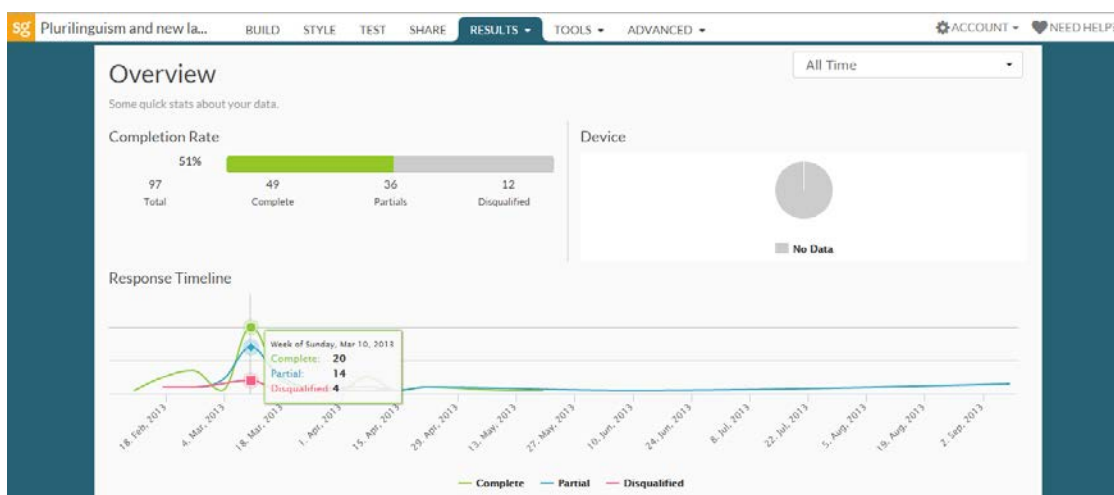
sg Plurilinguism and new la... BUILD STYLE TEST SHARE RESULTS ▾ TOOLS ▾ ADVANCED ▾ ACCOUNT ▾ NEED HELP

Overview

All Time

Some quick stats about your data.

Completion Rate

51%

| 97 | 49 | 36 | 12 |
|---|---|---|---|
| Total | Complete | Partials | Disqualified |

Device

No Data

Response Timeline

Week of Sunday, Mar 10, 2013
Complete: 20
Partial: 14
Disqualified: 4

18. Feb. 2013, 4. Mar. 2013, 18. Mar. 2013, 1. Apr. 2013, 15. Apr. 2013, 29. Apr. 2013, 13. May. 2013, 27. May. 2013, 10. Jun. 2013, 24. Jun. 2013, 8. Jul. 2013, 22. Jul. 2013, 5. Aug. 2013, 19. Aug. 2013, 2. Sep. 2013

Complete Partial Disqualified